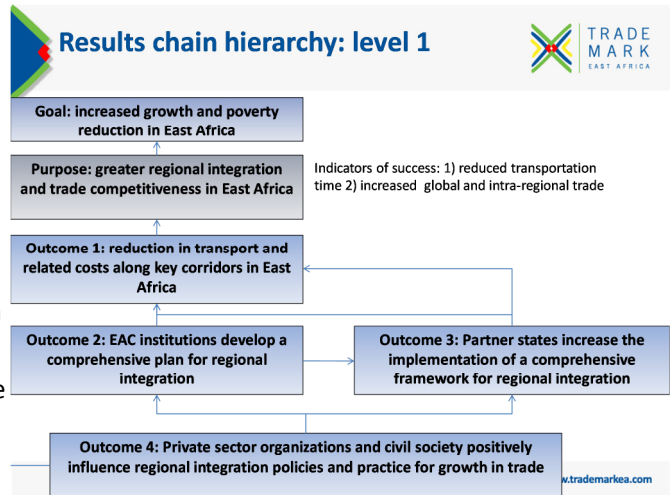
Results chain hierarchy: level 1

TRADE MARK EAST AFRICA

Goal: increased growth and poverty reduction in East Africa

Purpose: greater regional integration and trade competitiveness in East Africa

Indicators of success: 1) reduced transportation time 2) increased global and intra-regional trade

Outcome 1: reduction in transport and related costs along key corridors in East Africa

Outcome 2: EAC institutions develop a comprehensive plan for regional integration

Outcome 3: Partner states increase the implementation of a comprehensive framework for regional integration

Outcome 4: Private sector organizations and civil society positively influence regional integration policies and practice for growth in trade

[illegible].trademarkea.com